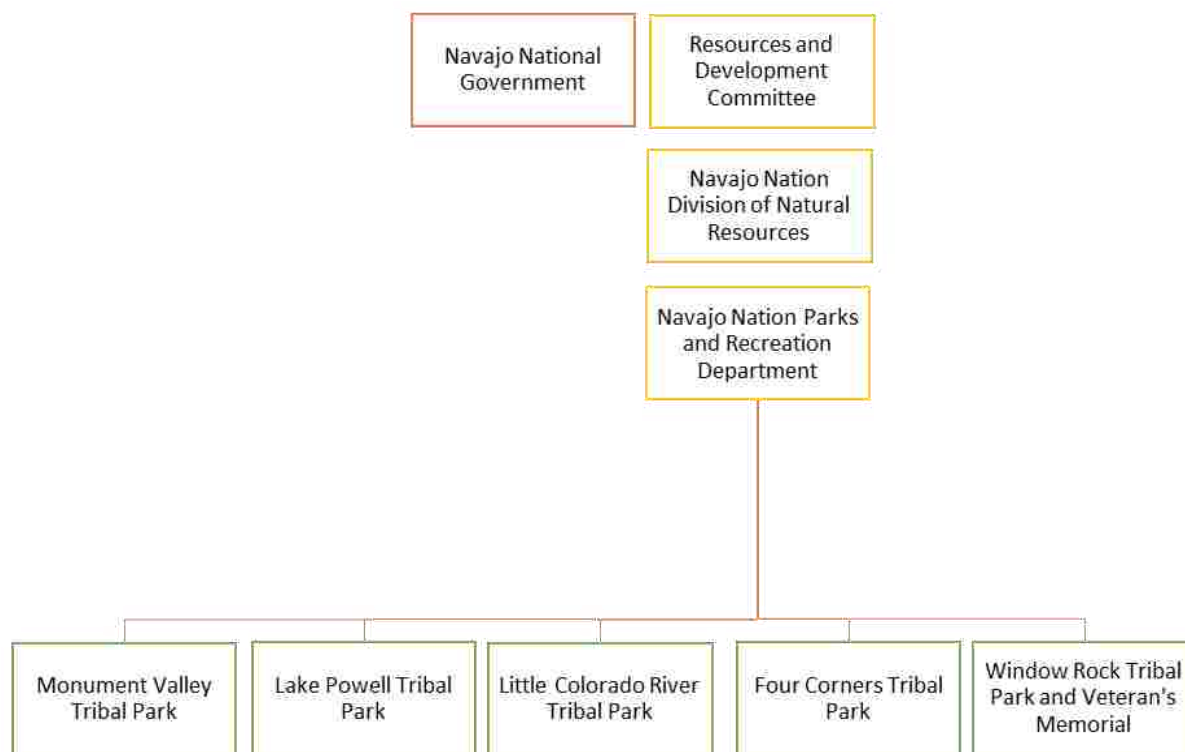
Navajo National Government

Resources and Development Committee

Navajo Nation Division of Natural Resources

Navajo Nation Parks and Recreation Department

Monument Valley Tribal Park

Lake Powell Tribal Park

Little Colorado River Tribal Park

Four Corners Tribal Park

Window Rock Tribal Park and Veteran's Memorial